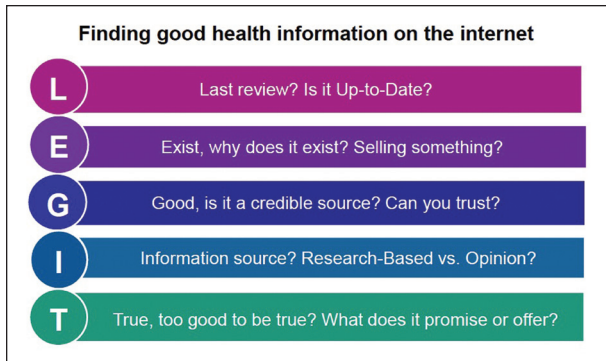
Finding good health information on the internet

L
Last review? Is it Up-to-Date?

E
Exist, why does it exist? Selling something?

G
Good, is it a credible source? Can you trust?

I
Information source? Research-Based vs. Opinion?

T
True, too good to be true? What does it promise or offer?